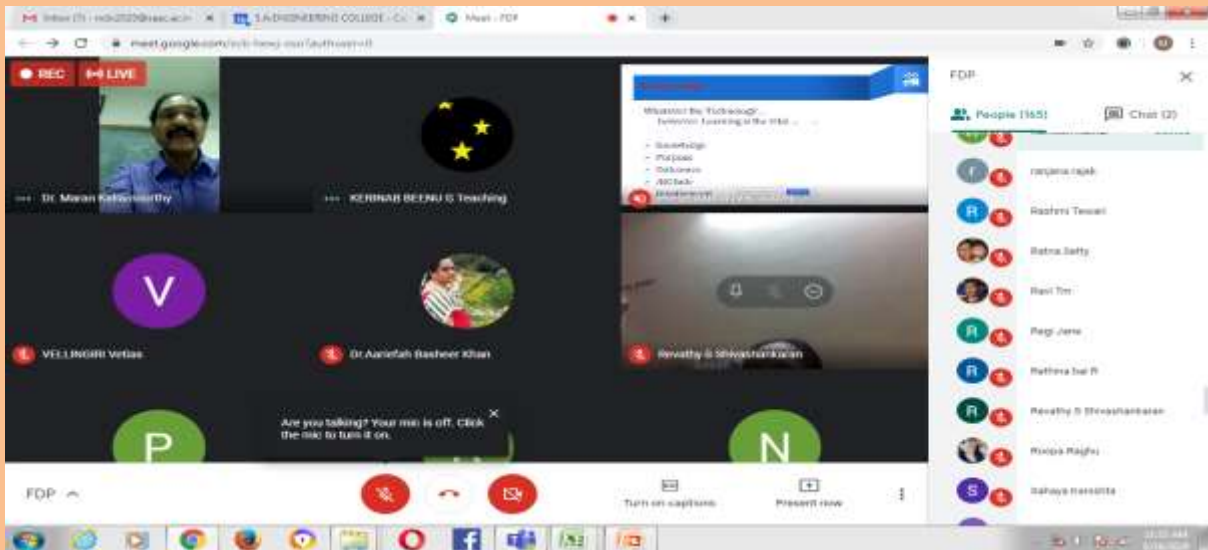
Inbox (7) - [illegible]@saec.ac.in
S.A.ENGINEERING COLLEGE - C
Meet - FDP

meet.google.com/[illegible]?authuser=0

REC
LIVE

Dr. Maran Kathamoorthy
KERINAB BEENU S Teaching

Whatever the Technology
Selection: Learning is the Vital...
- Knowledge
- Purpose
- Outcomes
- Attitude

V
VELLINGIRI Velias
Dr.Aariefah Basheer Khan
Revathy S Shivashankaran

Are you talking? Your mic is off. Click the mic to turn it on.

P
N

FDP
Turn on captions
Present now

FDP
People (165)
Chat (2)
ranjana rajak
Rashmi Tewari
Ratna Setty
Ravi Tm
Regi Jane
Rethina bai R
Revathy S Shivashankaran
Roopa Raghu
Sahaya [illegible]